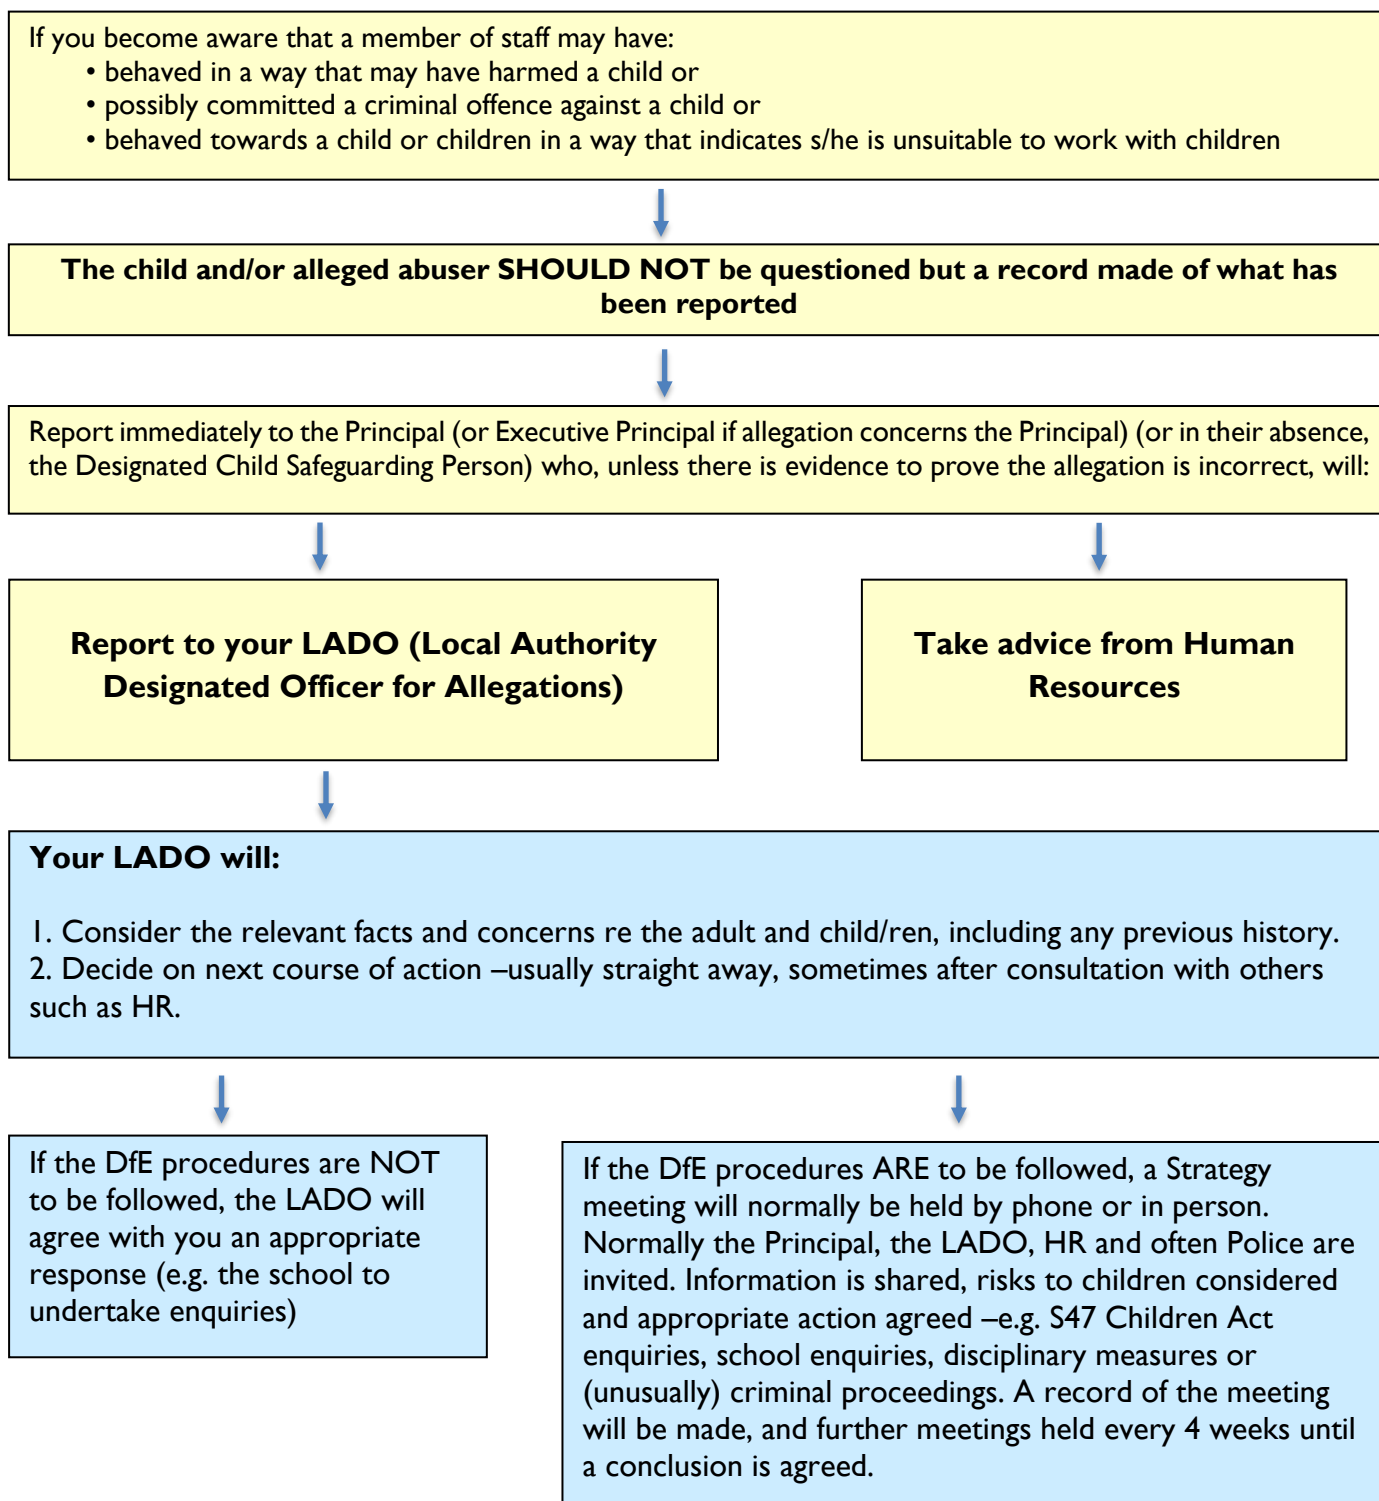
If you become aware that a member of staff may have:
• behaved in a way that may have harmed a child or
• possibly committed a criminal offence against a child or
• behaved towards a child or children in a way that indicates s/he is unsuitable to work with children

The child and/or alleged abuser SHOULD NOT be questioned but a record made of what has been reported

Report immediately to the Principal (or Executive Principal if allegation concerns the Principal) (or in their absence, the Designated Child Safeguarding Person) who, unless there is evidence to prove the allegation is incorrect, will:

Report to your LADO (Local Authority Designated Officer for Allegations)

Take advice from Human Resources

Your LADO will:

1. Consider the relevant facts and concerns re the adult and child/ren, including any previous history.
2. Decide on next course of action –usually straight away, sometimes after consultation with others such as HR.

If the DfE procedures are NOT to be followed, the LADO will agree with you an appropriate response (e.g. the school to undertake enquiries)

If the DfE procedures ARE to be followed, a Strategy meeting will normally be held by phone or in person. Normally the Principal, the LADO, HR and often Police are invited. Information is shared, risks to children considered and appropriate action agreed –e.g. S47 Children Act enquiries, school enquiries, disciplinary measures or (unusually) criminal proceedings. A record of the meeting will be made, and further meetings held every 4 weeks until a conclusion is agreed.